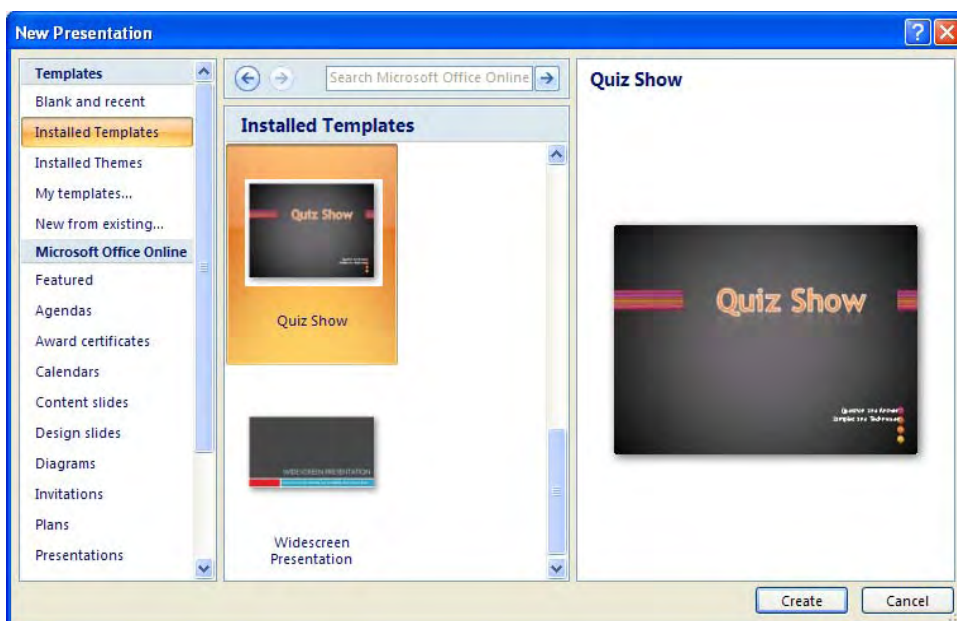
New Presentation

Templates
Blank and recent
Installed Templates
Installed Themes
My templates...
New from existing...
Microsoft Office Online
Featured
Agendas
Award certificates
Calendars
Content slides
Design slides
Diagrams
Invitations
Plans
Presentations

Search Microsoft Office Online

Installed Templates

Quiz Show

Quiz Show

WIDESCREEN PRESENTATION

Widescreen Presentation

Quiz Show

Quiz Show

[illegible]
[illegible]

Create
Cancel